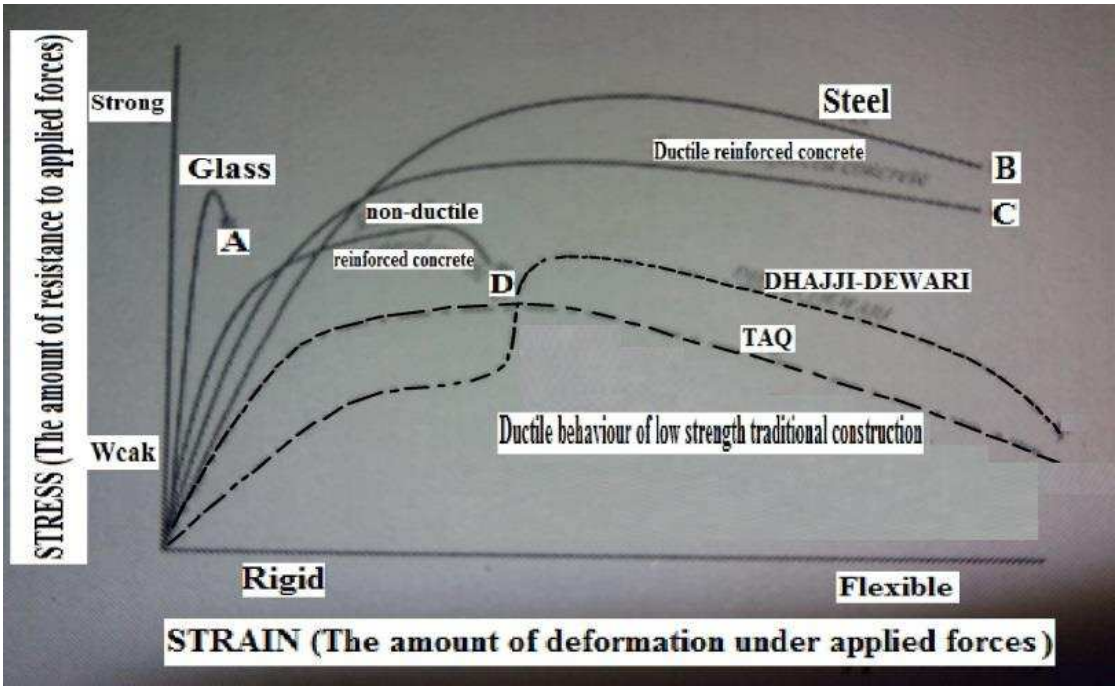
STRESS (The amount of resistance to applied forces)

Strong

Steel

Glass

Ductile reinforced concrete

B

C

A

non-ductile

reinforced concrete

D

DHAJJI-DEWARI

TAQ

Ductile behaviour of low strength traditional construction

Wcak

Rigid

Flexible

STRAIN (The amount of deformation under applied forces)